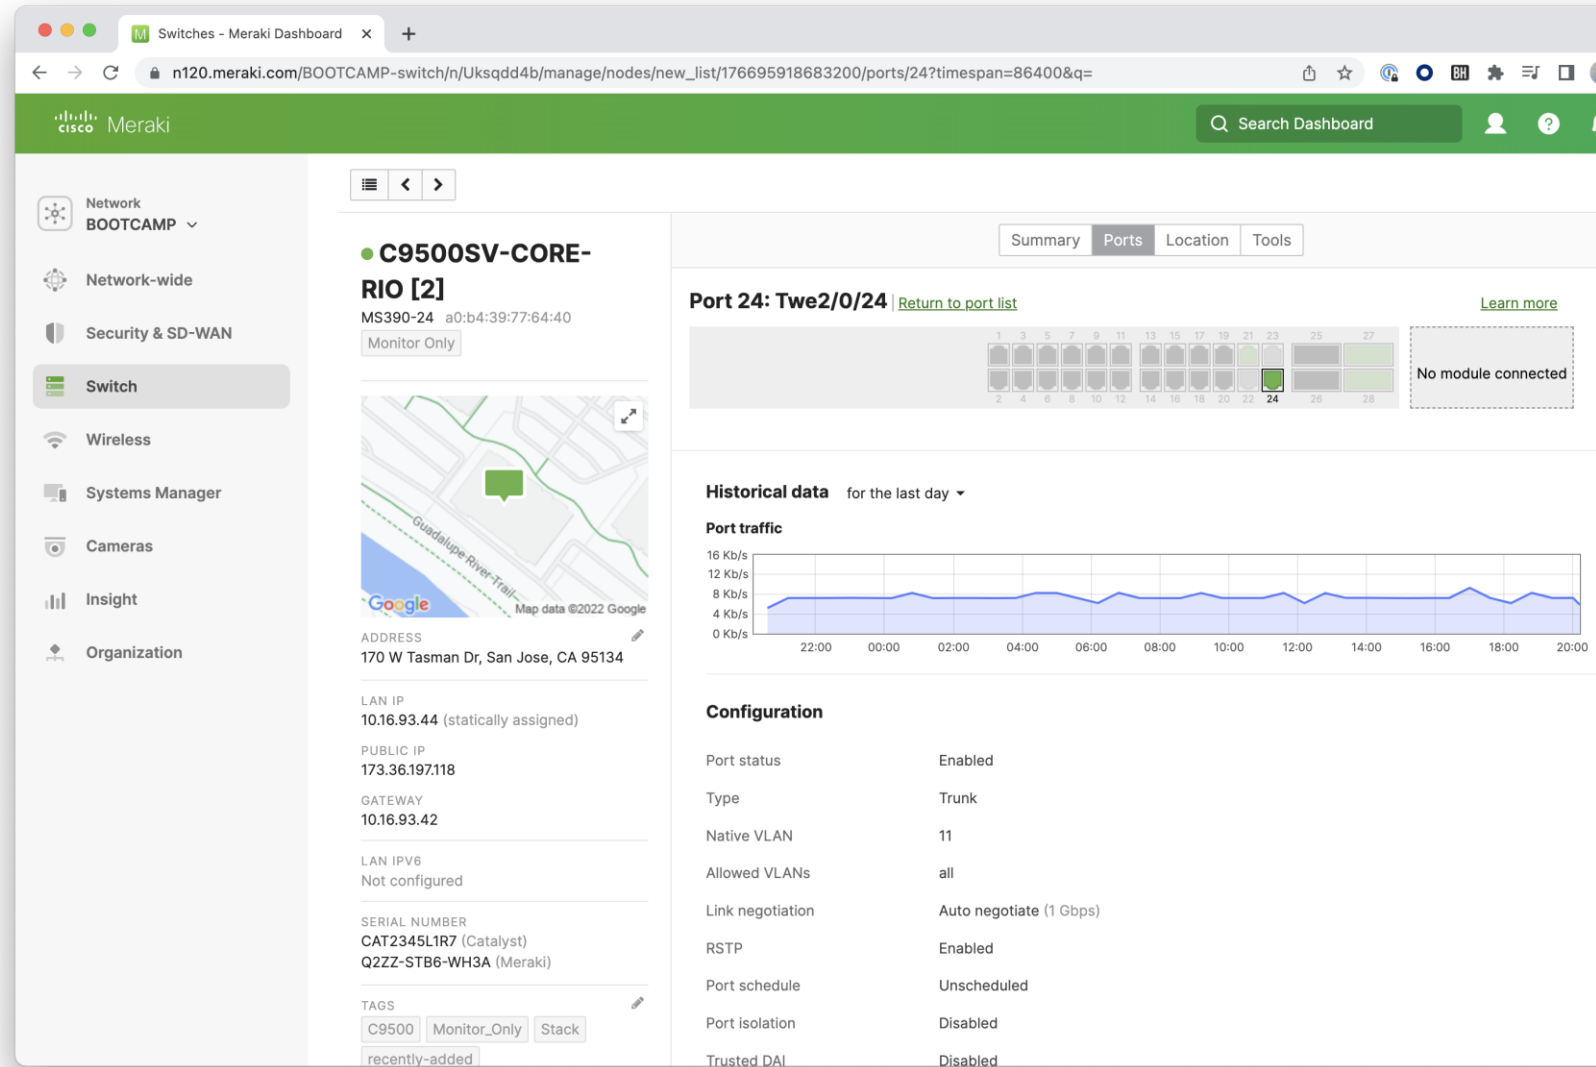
Switches - Meraki Dashboard ×
+
n120.meraki.com/BOOTCAMP-switch/n/Uksqdd4b/manage/nodes/new_list/176695918683200/ports/24?timespan=86400&q=

cisco Meraki
Search Dashboard

Network
BOOTCAMP

Network-wide
Security & SD-WAN
Switch
Wireless
Systems Manager
Cameras
Insight
Organization

C9500SV-CORE-RIO [2]
MS390-24 a0:b4:39:77:64:40
Monitor Only

Guadalupe River Trail
Google Map data ©2022 Google

ADDRESS
170 W Tasman Dr, San Jose, CA 95134

LAN IP
10.16.93.44 (statically assigned)

PUBLIC IP
173.36.197.118

GATEWAY
10.16.93.42

LAN IPV6
Not configured

SERIAL NUMBER
CAT2345L1R7 (Catalyst)
Q2ZZ-STB6-WH3A (Meraki)

TAGS
C9500 Monitor_Only Stack
recently-added

Summary Ports Location Tools

Port 24: Twe2/0/24 | Return to port list
Learn more

1 3 5 7 9 11 13 15 17 19 21 23 25 27
2 4 6 8 10 12 14 16 18 20 22 24 26 28

No module connected

Historical data for the last day

Port traffic
16 Kb/s
12 Kb/s
8 Kb/s
4 Kb/s
0 Kb/s
22:00 00:00 02:00 04:00 06:00 08:00 10:00 12:00 14:00 16:00 18:00 20:00

Configuration

| | |
|---|---|
| Port status | Enabled |
| Type | Trunk |
| Native VLAN | 11 |
| Allowed VLANs | all |
| Link negotiation | Auto negotiate (1 Gbps) |
| RSTP | Enabled |
| Port schedule | Unscheduled |
| Port isolation | Disabled |
| Trusted DAI | Disabled |